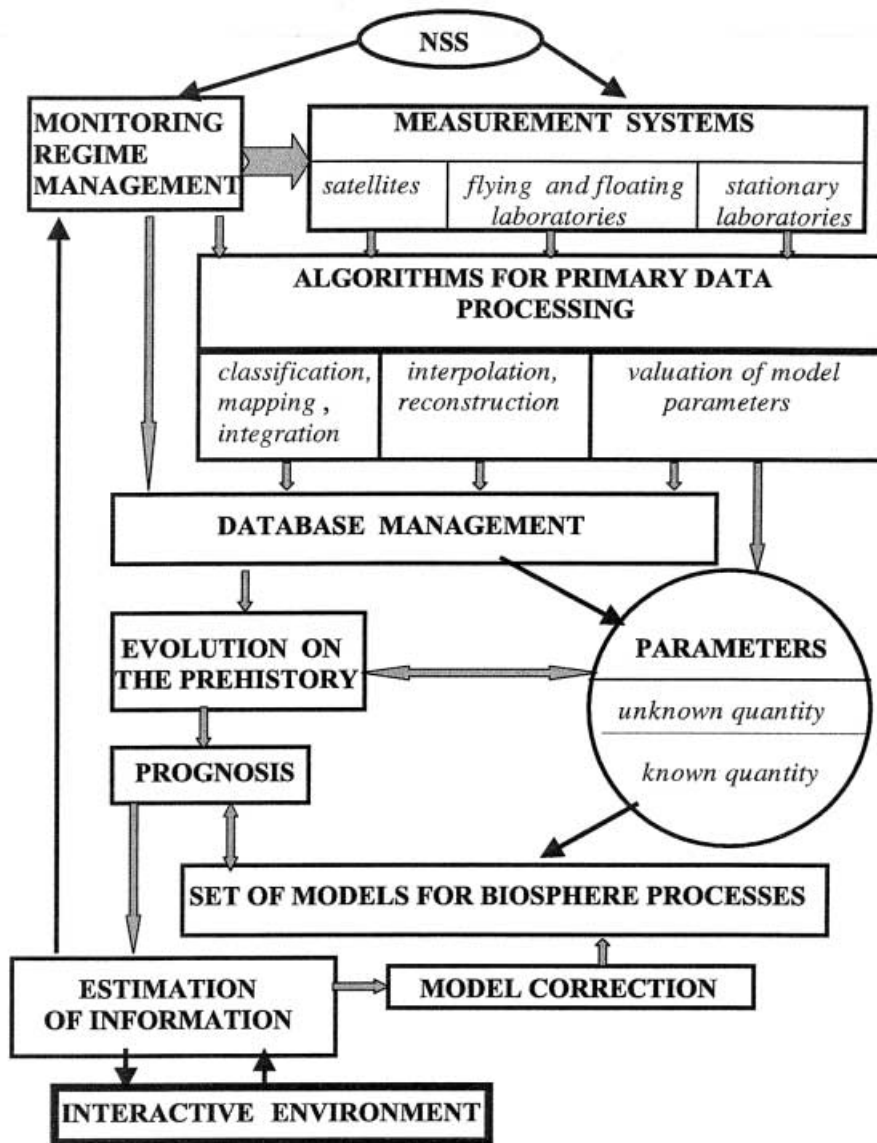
NSS

MONITORING REGIME MANAGEMENT

MEASUREMENT SYSTEMS

satellites

flying and floating laboratories

stationary laboratories

ALGORITHMS FOR PRIMARY DATA PROCESSING

classification, mapping, integration

interpolation, reconstruction

valuation of model parameters

DATABASE MANAGEMENT

EVOLUTION ON THE PREHISTORY

PARAMETERS

unknown quantity

known quantity

PROGNOSIS

SET OF MODELS FOR BIOSPHERE PROCESSES

ESTIMATION OF INFORMATION

MODEL CORRECTION

INTERACTIVE ENVIRONMENT